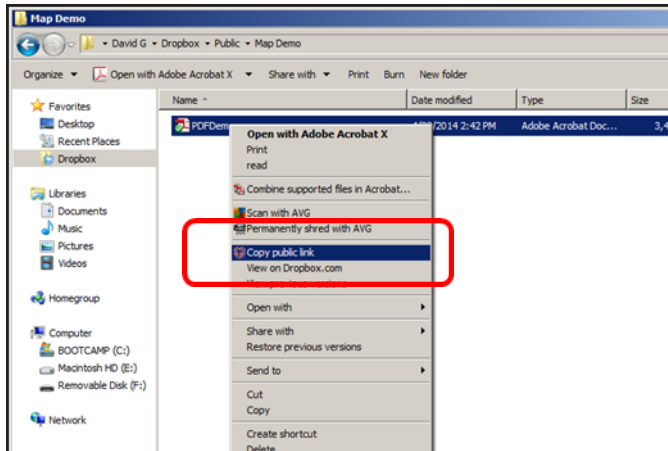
Map Demo

David G ▸ Dropbox ▸ Public ▸ Map Demo

Organize ▾ Open with Adobe Acrobat X ▾ Share with ▾ Print Burn New folder

Favorites
Desktop
Recent Places
Dropbox

Libraries
Documents
Music
Pictures
Videos

Homegroup

Computer
BOOTCAMP (C:)
Macintosh HD (E:)
Removable Disk (F:)

Network

| Name | Date modified | Type | Size |
|---|---|---|---|
| PDFDem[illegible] | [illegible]/2014 2:42 PM | Adobe Acrobat Doc... | 3,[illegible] |

Open with Adobe Acrobat X
Print
read
Combine supported files in Acrobat...
Scan with AVG
Permanently shred with AVG
Copy public link
View on Dropbox.com
View previous versions
Open with
Share with
Restore previous versions
Send to
Cut
Copy
Create shortcut
Delete